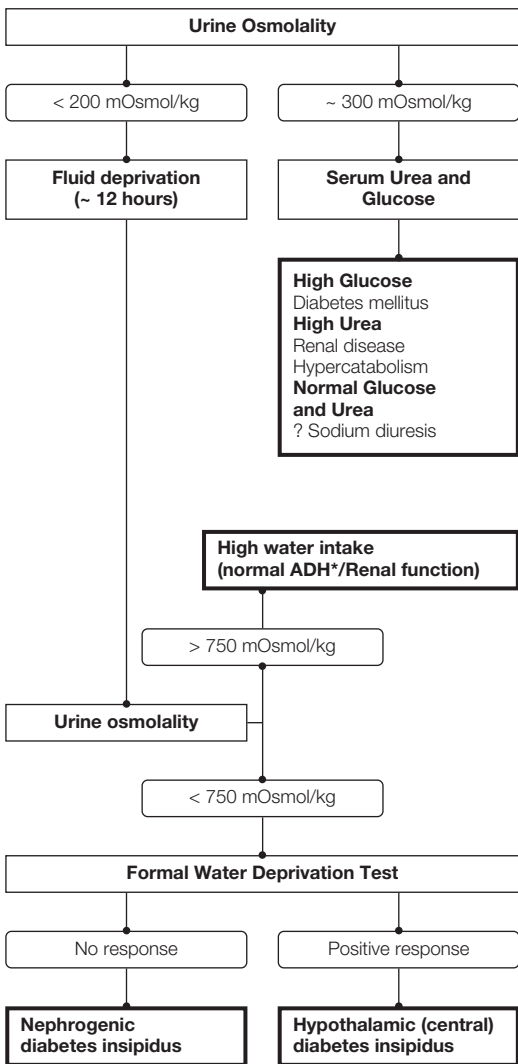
Urine Osmolality

< 200 mOsmol/kg

~ 300 mOsmol/kg

Fluid deprivation (~ 12 hours)

Serum Urea and Glucose

High Glucose
Diabetes mellitus
High Urea
Renal disease
Hypercatabolism
Normal Glucose and Urea
? Sodium diuresis

High water intake (normal ADH*/Renal function)

> 750 mOsmol/kg

Urine osmolality

< 750 mOsmol/kg

Formal Water Deprivation Test

No response

Positive response

Nephrogenic diabetes insipidus

Hypothalamic (central) diabetes insipidus